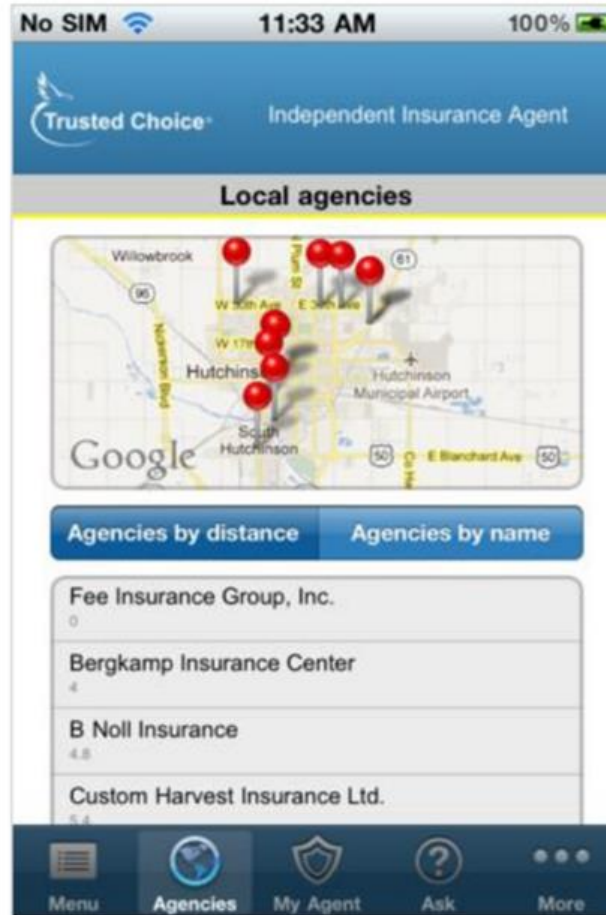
No SIM 11:33 AM 100%

Trusted Choice Independent Insurance Agent

Local agencies

Willowbrook
96
61
W 30th Ave
E 30th Ave
Plum St
W 17th
Hutchinson
Hutchinson Municipal Airport
Nickerson Blvd
South Hutchinson
50
E Blanchard Ave
50
Google

Agencies by distance | Agencies by name

Fee Insurance Group, Inc.
0

Bergkamp Insurance Center
4

B Noll Insurance
4.8

Custom Harvest Insurance Ltd.
5.4

Menu Agencies My Agent Ask More